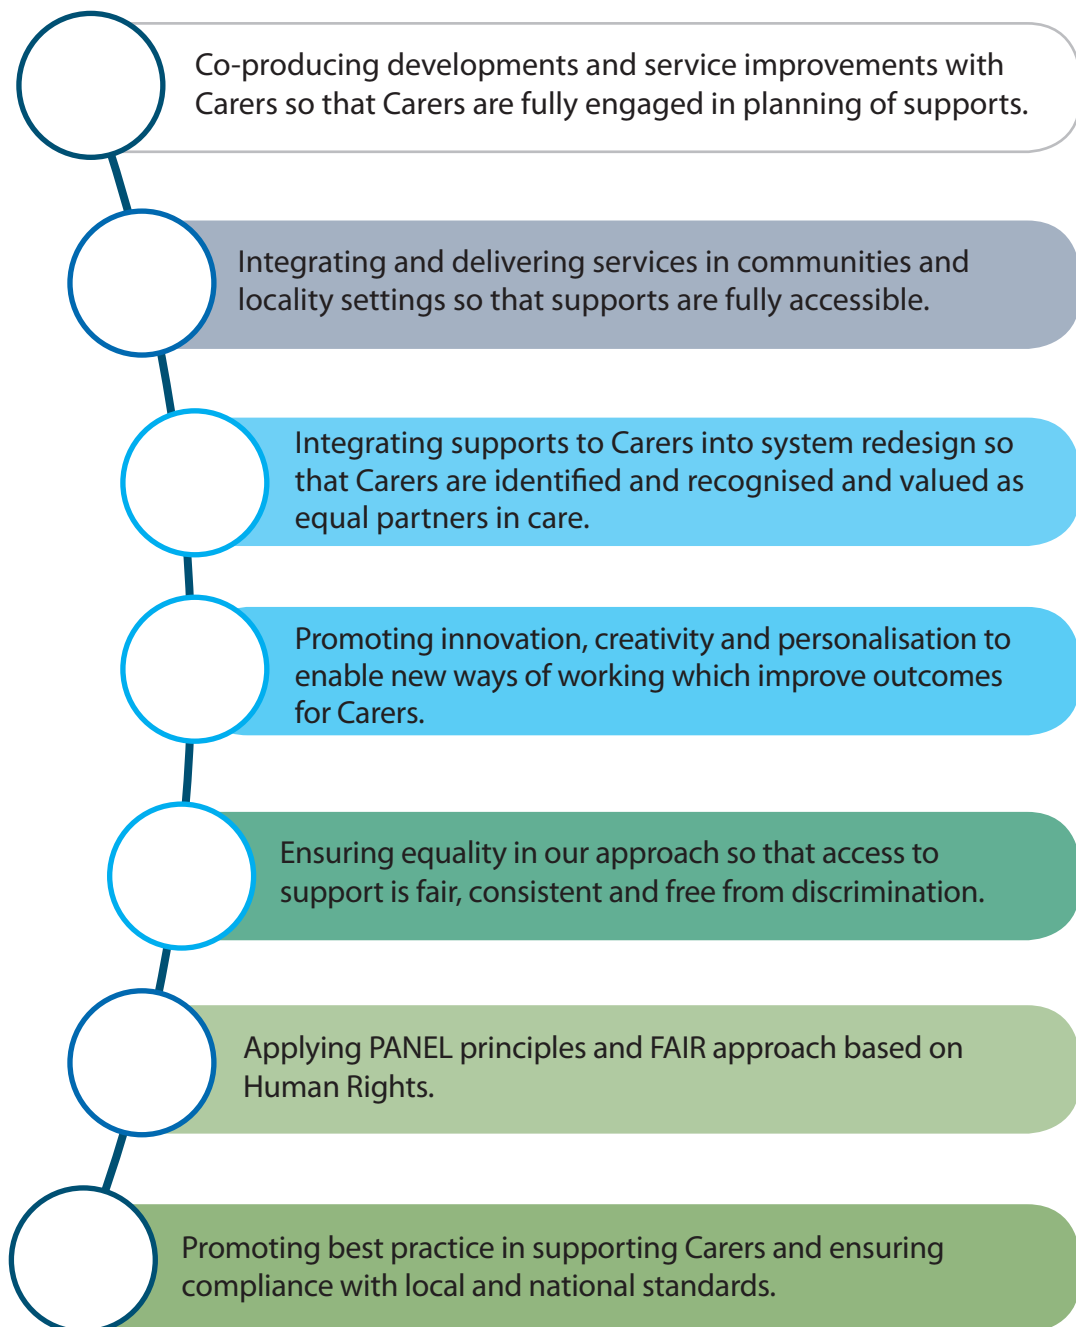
Co-producing developments and service improvements with Carers so that Carers are fully engaged in planning of supports.

Integrating and delivering services in communities and locality settings so that supports are fully accessible.

Integrating supports to Carers into system redesign so that Carers are identified and recognised and valued as equal partners in care.

Promoting innovation, creativity and personalisation to enable new ways of working which improve outcomes for Carers.

Ensuring equality in our approach so that access to support is fair, consistent and free from discrimination.

Applying PANEL principles and FAIR approach based on Human Rights.

Promoting best practice in supporting Carers and ensuring compliance with local and national standards.